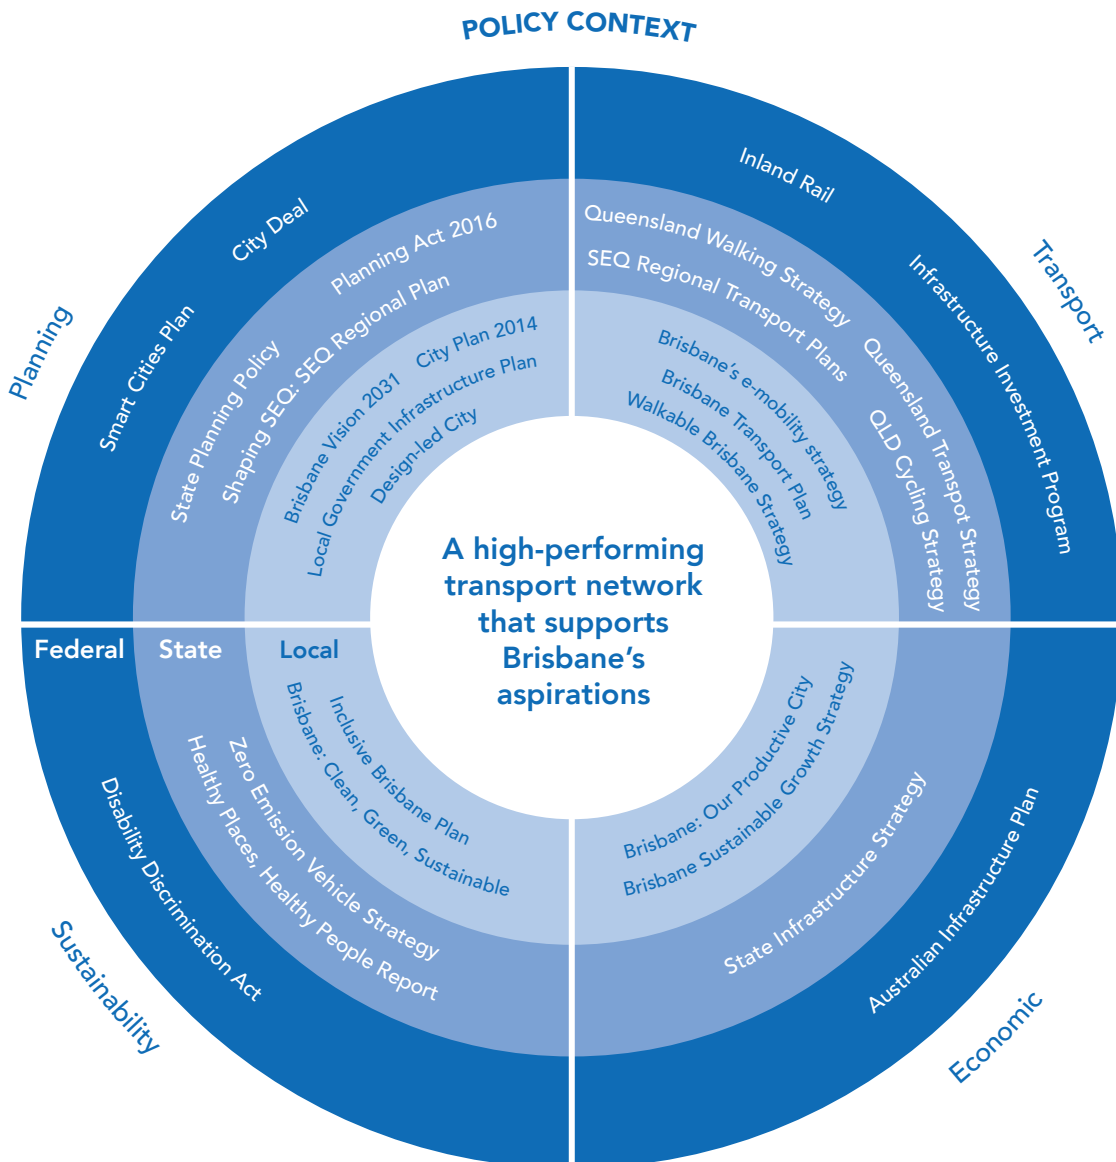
POLICY CONTEXT

Planning

City Deal

Smart Cities Plan

Planning Act 2016

State Planning Policy

Shaping SEQ: SEQ Regional Plan

City Plan 2014

Brisbane Vision 2031

Local Government Infrastructure Plan

Design-led City

Transport

Inland Rail

Infrastructure Investment Program

Queensland Walking Strategy

SEQ Regional Transport Plans

Queensland Transpot Strategy

QLD Cycling Strategy

Brisbane's e-mobility strategy

Brisbane Transport Plan

Walkable Brisbane Strategy

A high-performing transport network that supports Brisbane's aspirations

Federal

State

Local

Inclusive Brisbane Plan

Brisbane: Clean, Green, Sustainable

Zero Emission Vehicle Strategy

Healthy Places, Healthy People Report

Disability Discrimination Act

Sustainability

Brisbane: Our Productive City

Brisbane Sustainable Growth Strategy

State Infrastructure Strategy

Australian Infrastructure Plan

Economic